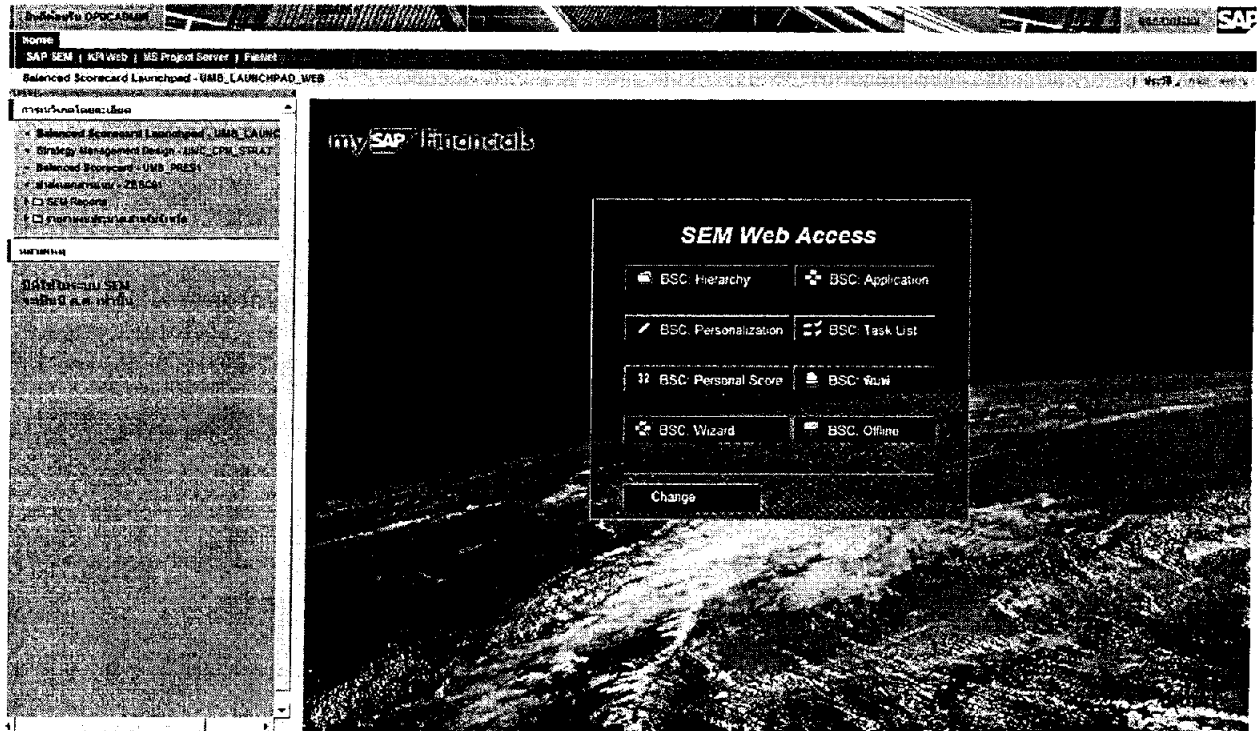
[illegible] OPOCAB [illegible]

SAP

Home

SAP SEM | KPI Web | MS Project Server | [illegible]

Balanced Scorecard Launchpad - UMB_LAUNCHPAD_WEB

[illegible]

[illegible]

Balanced Scorecard Launchpad - UMB_LAUNC

Strategy Management Design - UMC_CPM_STRAT

Balanced Scorecard - UMB_PRESI

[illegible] - ZEBC01

SEM Reports

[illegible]

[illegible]

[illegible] SEM

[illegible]

mySAP Financials

SEM Web Access

BSC: Hierarchy

BSC: Application

BSC: Personalization

BSC: Task List

BSC: Personal Score

BSC: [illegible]

BSC: Wizard

BSC: Offline

Change